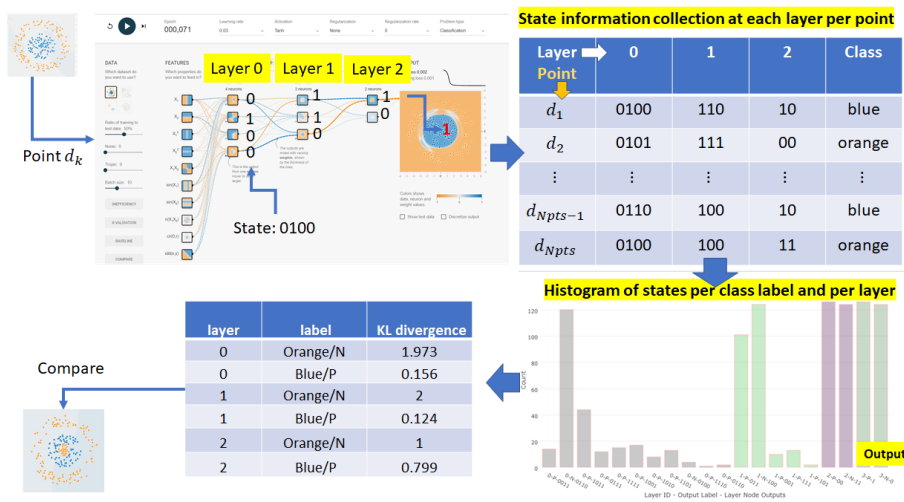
Point $d_k$

Epoch 000,071 Learning rate 0.03 Activation Tanh Regularization None Regularization rate 0 Problem type Classification

DATA

FEATURES

Layer 0 Layer 1 Layer 2

0 1 0 0

1 1 0

1 0

1

State: 0100

State information collection at each layer per point

| Layer ➡ Point ⬇ | 0 | 1 | 2 | Class |
|---|---|---|---|---|
| $d_1$ | 0100 | 110 | 10 | blue |
| $d_2$ | 0101 | 111 | 00 | orange |
| ⋮ | ⋮ | ⋮ | ⋮ | ⋮ |
| $d_{Npts-1}$ | 0110 | 100 | 10 | blue |
| $d_{Npts}$ | 0100 | 100 | 11 | orange |

Histogram of states per class label and per layer

Output

Layer ID - Output Label - Layer Node Outputs

Count

| layer | label | KL divergence |
|---|---|---|
| 0 | Orange/N | 1.973 |
| 0 | Blue/P | 0.156 |
| 1 | Orange/N | 2 |
| 1 | Blue/P | 0.124 |
| 2 | Orange/N | 1 |
| 2 | Blue/P | 0.799 |

Compare